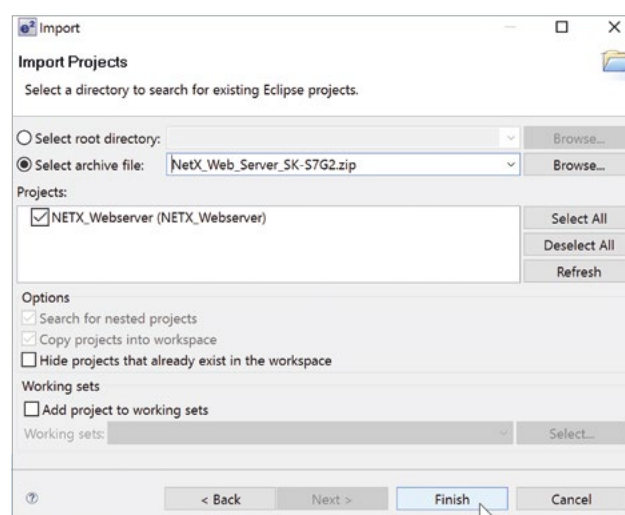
Import

Import Projects

Select a directory to search for existing Eclipse projects.

Select root directory:
Browse...

Select archive file: NetX_Web_Server_SK-S7G2.zip
Browse...

Projects:

NETX_Webserver (NETX_Webserver)

Select All

Deselect All

Refresh

Options

Search for nested projects

Copy projects into workspace

Hide projects that already exist in the workspace

Working sets

Add project to working sets

Working sets:

Select...

< Back

Next >

Finish

Cancel